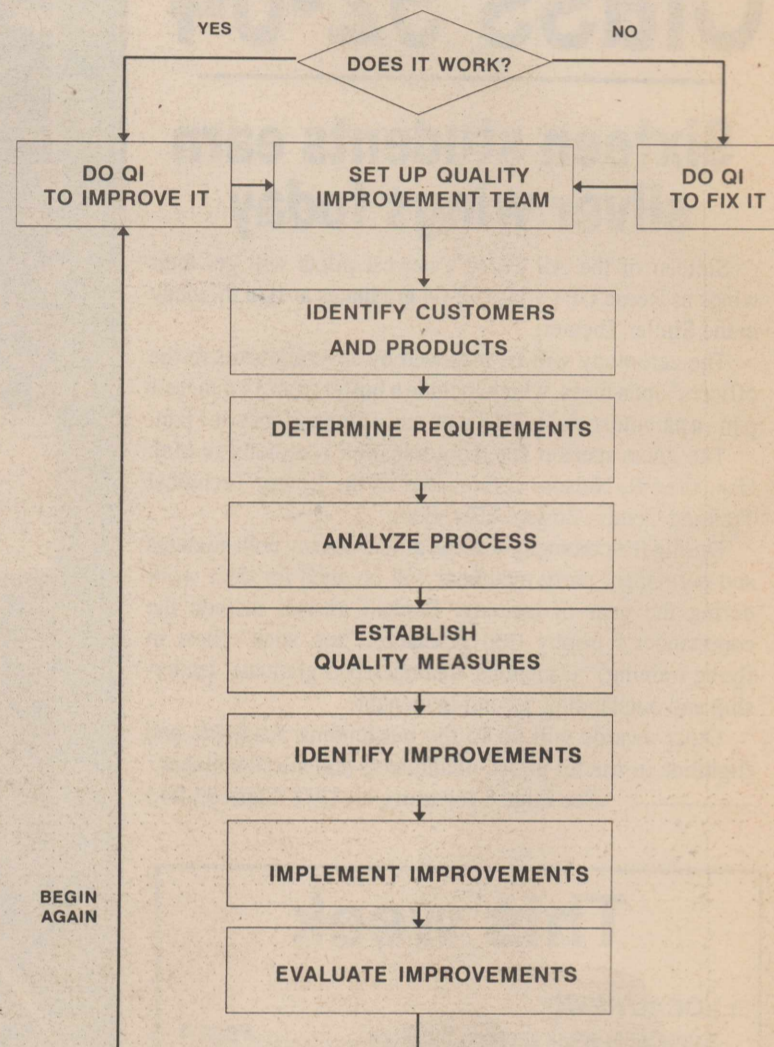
YES

DOES IT WORK?

NO

DO QI TO IMPROVE IT

SET UP QUALITY IMPROVEMENT TEAM

DO QI TO FIX IT

IDENTIFY CUSTOMERS AND PRODUCTS

DETERMINE REQUIREMENTS

ANALYZE PROCESS

ESTABLISH QUALITY MEASURES

IDENTIFY IMPROVEMENTS

IMPLEMENT IMPROVEMENTS

BEGIN AGAIN

EVALUATE IMPROVEMENTS